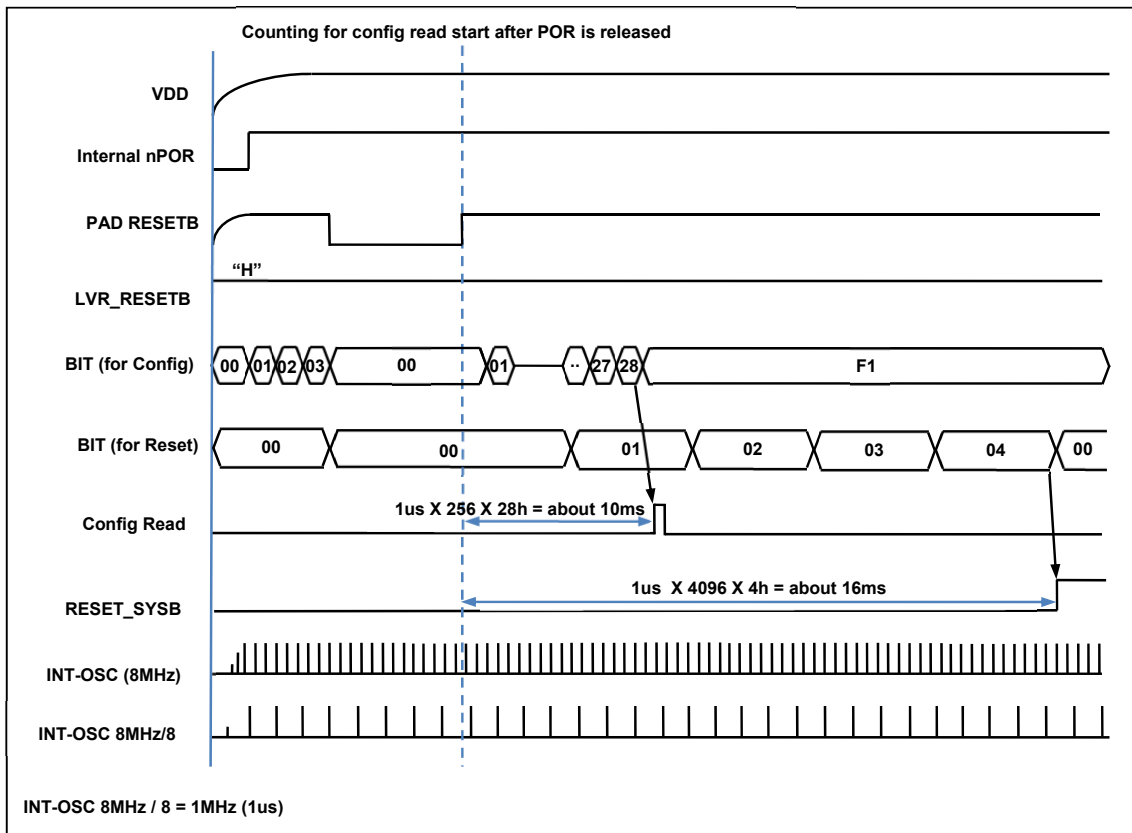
Counting for config read start after POR is released

VDD

Internal nPOR

PAD RESETB

"H"

LVR_RESETB

BIT (for Config)

00 01 02 03 00 01 .. 27 28 F1

BIT (for Reset)

00 00 01 02 03 04 00

1us X 256 X 28h = about 10ms

Config Read

1us X 4096 X 4h = about 16ms

RESET_SYSB

INT-OSC (8MHz)

INT-OSC 8MHz/8

INT-OSC 8MHz / 8 = 1MHz (1us)